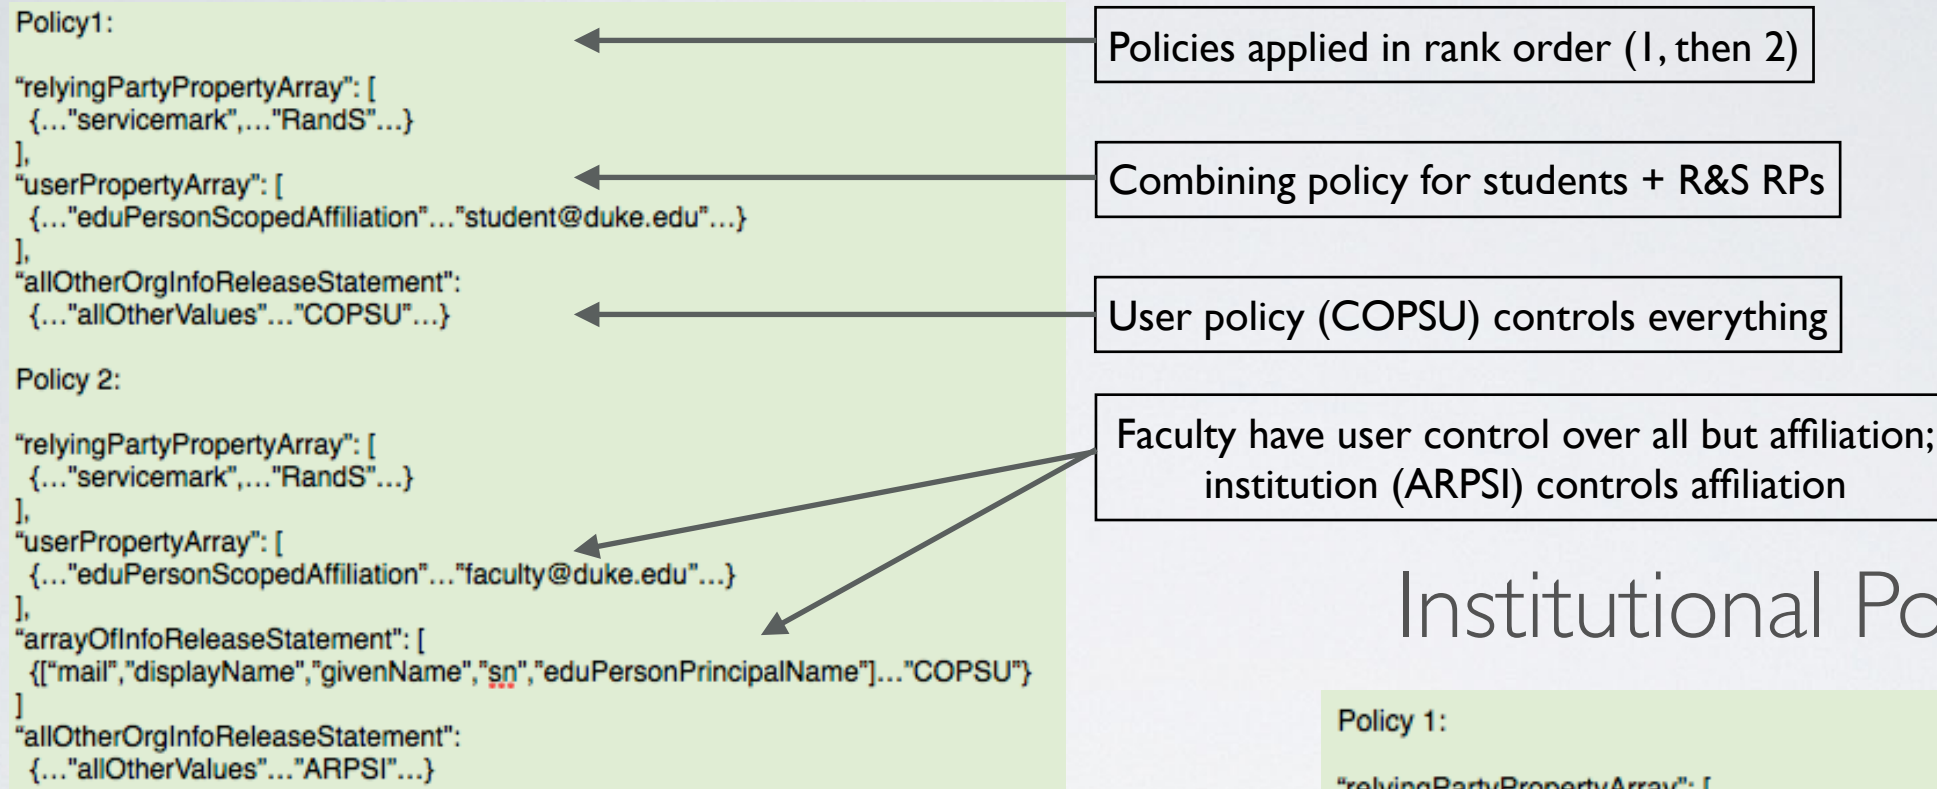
Policy1:

"relyingPartyPropertyArray": [
{…"servicemark",…"RandS"…}
],
"userPropertyArray": [
{…"eduPersonScopedAffiliation"…"student@duke.edu"…}
],
"allOtherOrgInfoReleaseStatement":
{…"allOtherValues"…"COPSU"…}

Policy 2:

"relyingPartyPropertyArray": [
{…"servicemark",…"RandS"…}
],
"userPropertyArray": [
{…"eduPersonScopedAffiliation"…"faculty@duke.edu"…}
],
"arrayOfInfoReleaseStatement": [
{["mail","displayName","givenName","sn","eduPersonPrincipalName"]…"COPSU"}
]
"allOtherOrgInfoReleaseStatement":
{…"allOtherValues"…"ARPSI"…}

Policies applied in rank order (1, then 2)

Combining policy for students + R&S RPs

User policy (COPSU) controls everything

Faculty have user control over all but affiliation; institution (ARPSI) controls affiliation

Institutional Po

Policy 1:

"relyingPartyPropertyArray": [